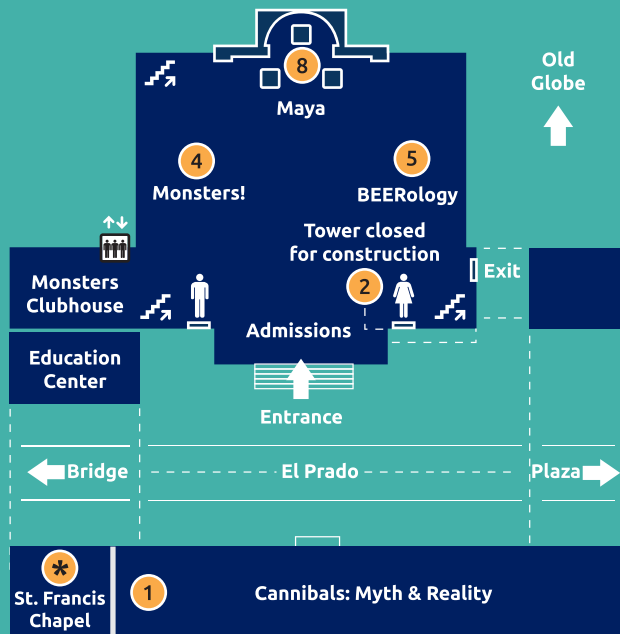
8
Maya

Old Globe

4
Monsters!

5
BEERology

Tower closed for construction

Exit

Monsters Clubhouse

2

Admissions

Education Center

Entrance

Bridge

El Prado

Plaza

*
St. Francis Chapel

1

Cannibals: Myth & Reality